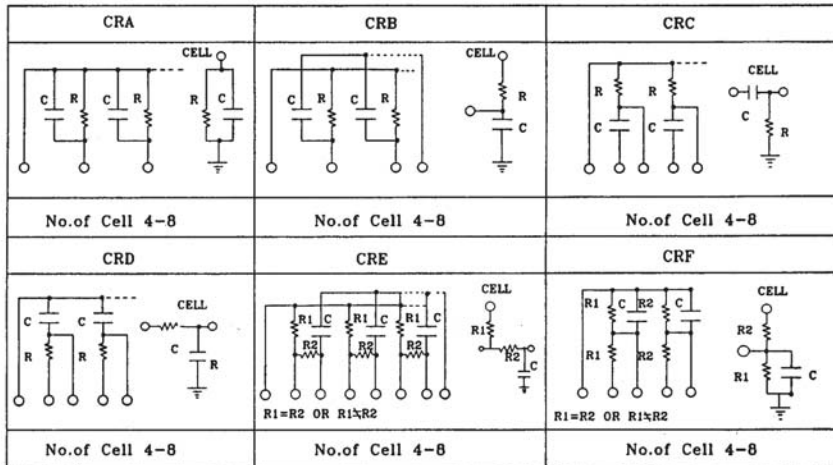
| CRA | CRB | CRC |
|---|---|---|
| CELL C R C R R C | CELL C R C R R C | CELL R R C C C R |
| No.of Cell 4–8 | No.of Cell 4–8 | No.of Cell 4–8 |
| CRD | CRE | CRF |
| CELL C C R R C R | CELL R1 C R1 C R1 C R2 R2 R2 R1 R2 C R1=R2 OR R1≒R2 | CELL R1 C R2 C R1 R2 R2 R1 C R1=R2 OR R1≒R2 |
| No.of Cell 4–8 | No.of Cell 4–8 | No.of Cell 4–8 |